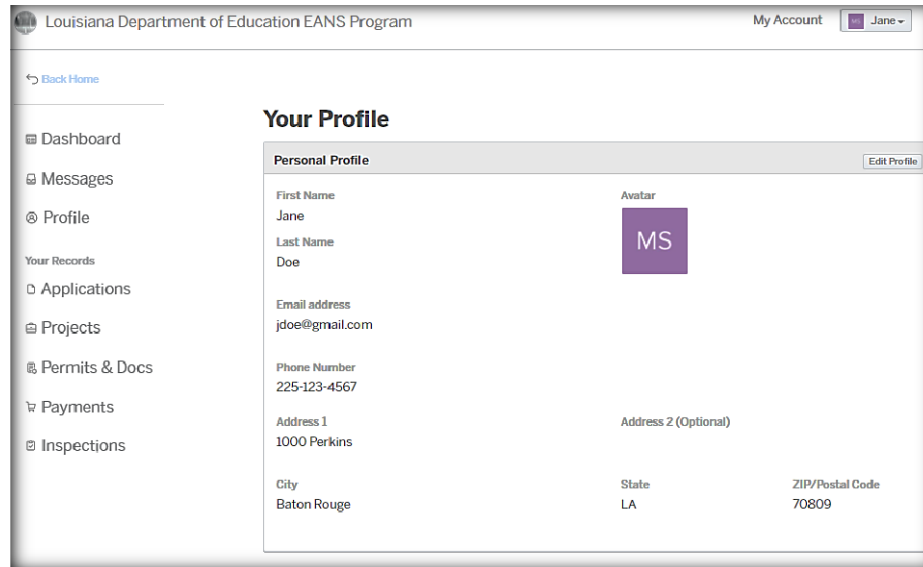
Louisiana Department of Education EANS Program

My Account

MS Jane

Back Home

Dashboard

Messages

Profile

Your Records

Applications

Projects

Permits & Docs

Payments

Inspections

Your Profile

Personal Profile

Edit Profile

First Name
Jane

Last Name
Doe

Avatar

MS

Email address
jdoe@gmail.com

Phone Number
225-123-4567

Address 1
1000 Perkins

Address 2 (Optional)

City
Baton Rouge

State
LA

ZIP/Postal Code
70809